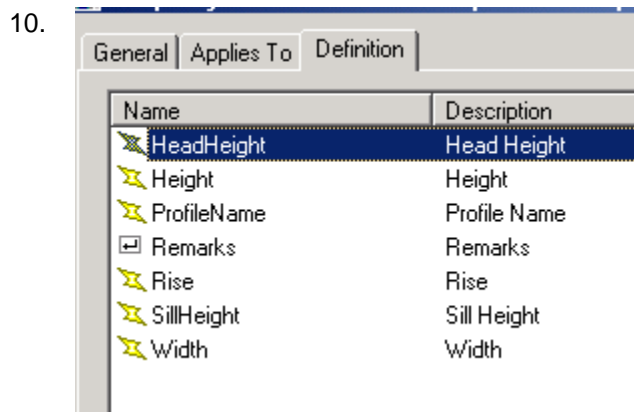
10.

General | Applies To | Definition

| Name | Description |
|---|---|
| HeadHeight | Head Height |
| Height | Height |
| ProfileName | Profile Name |
| Remarks | Remarks |
| Rise | Rise |
| SillHeight | Sill Height |
| Width | Width |